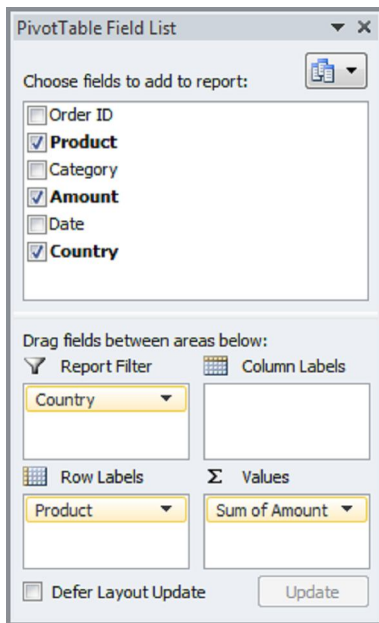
PivotTable Field List

Choose fields to add to report:

Order ID
Product
Category
Amount
Date
Country

Drag fields between areas below:

Report Filter
Country

Column Labels

Row Labels
Product

Σ Values
Sum of Amount

Defer Layout Update

Update